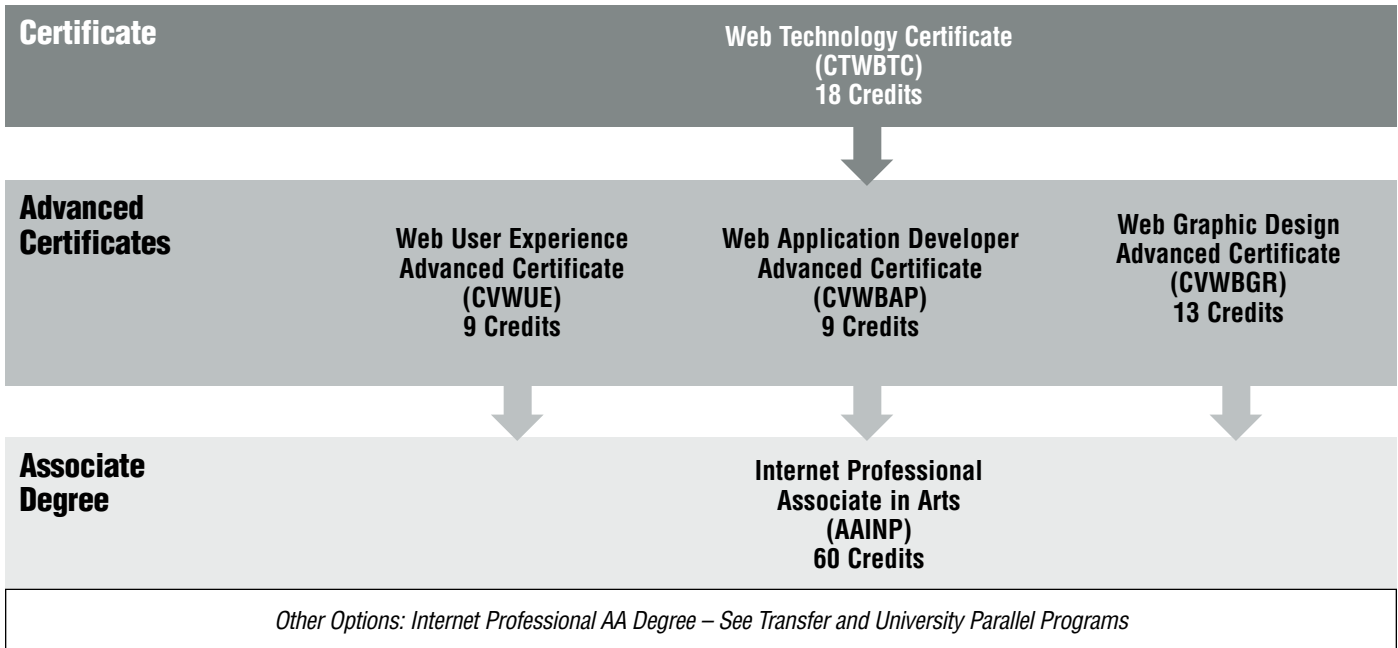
Certificate

Web Technology Certificate
(CTWBTC)
18 Credits

Advanced Certificates

Web User Experience Advanced Certificate
(CVWUE)
9 Credits

Web Application Developer Advanced Certificate
(CVWBAP)
9 Credits

Web Graphic Design Advanced Certificate
(CVWBGR)
13 Credits

Associate Degree

Internet Professional Associate in Arts
(AAINP)
60 Credits

Other Options: Internet Professional AA Degree – See Transfer and University Parallel Programs